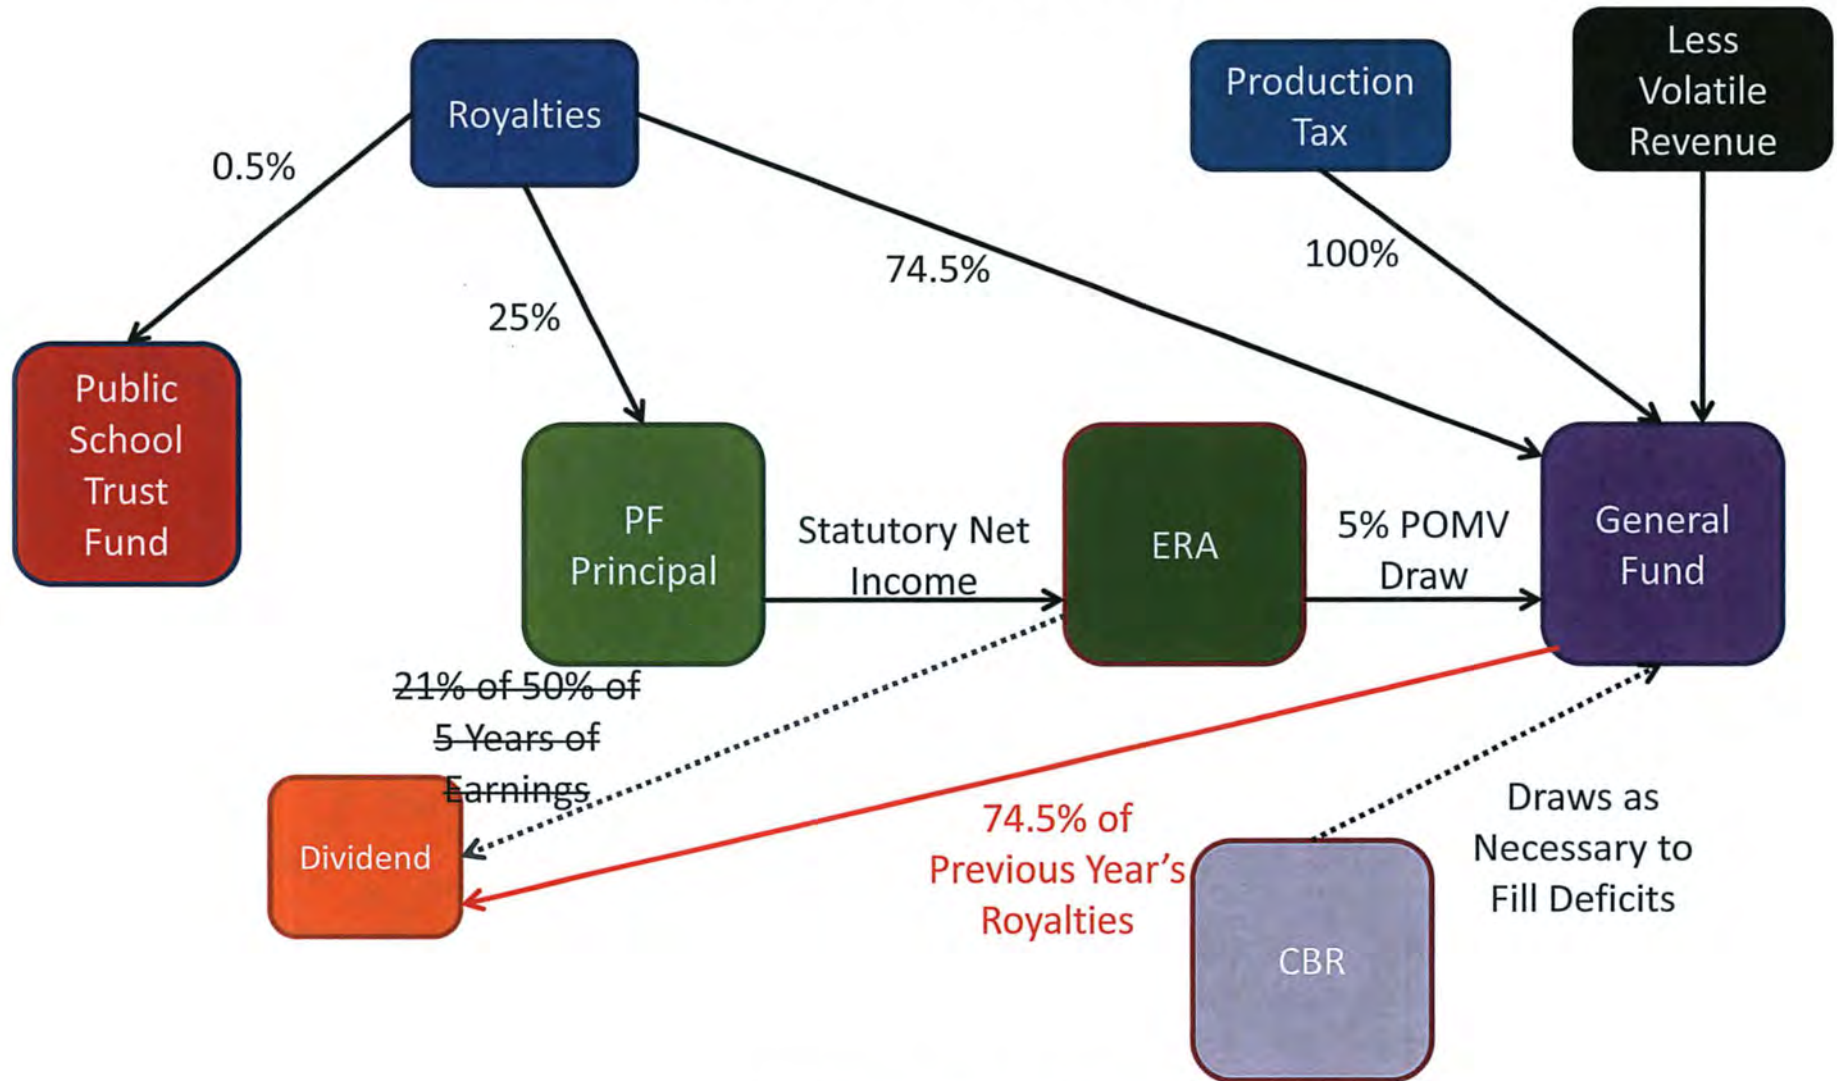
Royalties

Production Tax

Less Volatile Revenue

0.5%

25%

74.5%

100%

Public School Trust Fund

PF Principal

Statutory Net Income

ERA

5% POMV Draw

General Fund

~~21% of 50% of 5 Years of Earnings~~

Dividend

74.5% of Previous Year's Royalties

Draws as Necessary to Fill Deficits

CBR